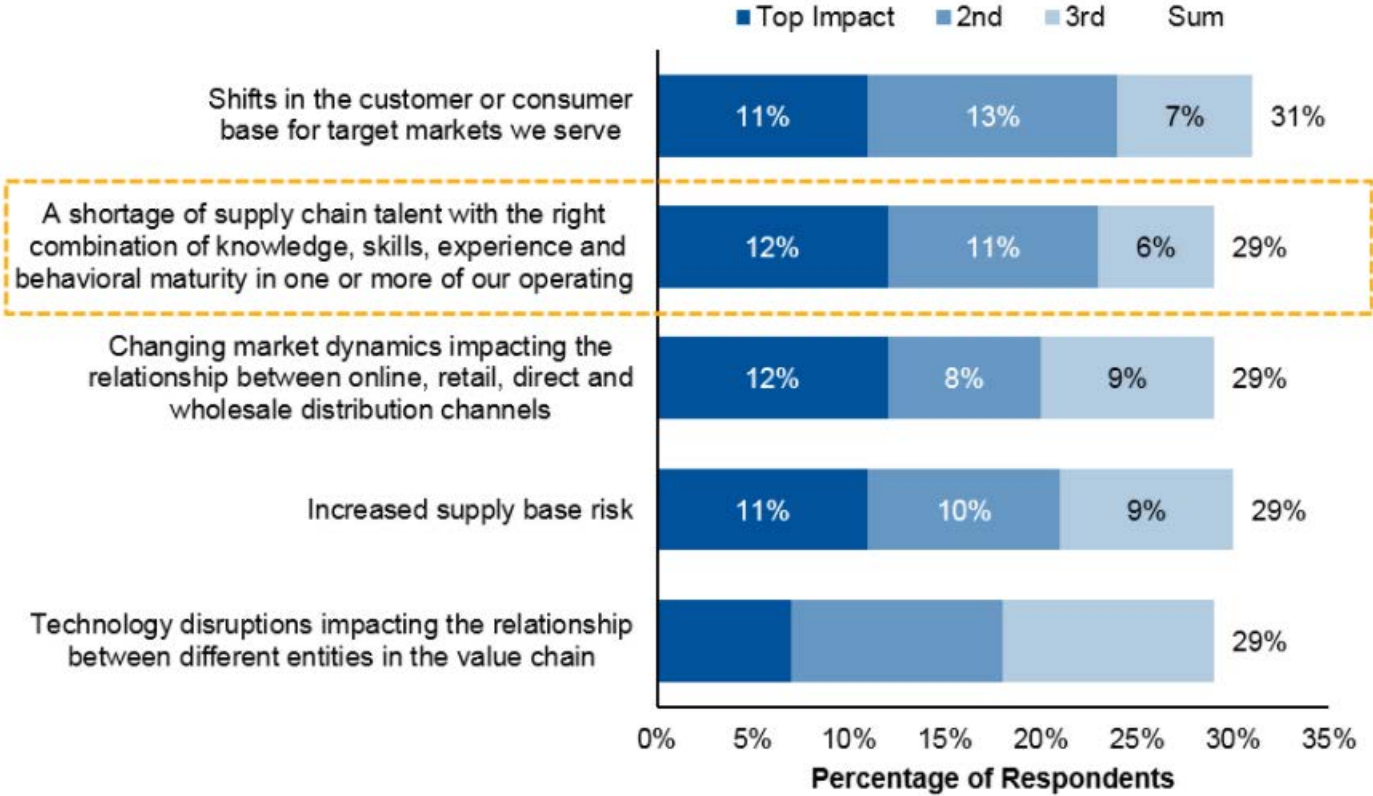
Top Impact 2nd 3rd Sum

Shifts in the customer or consumer base for target markets we serve
11% 13% 7% 31%

A shortage of supply chain talent with the right combination of knowledge, skills, experience and behavioral maturity in one or more of our operating
12% 11% 6% 29%

Changing market dynamics impacting the relationship between online, retail, direct and wholesale distribution channels
12% 8% 9% 29%

Increased supply base risk
11% 10% 9% 29%

Technology disruptions impacting the relationship between different entities in the value chain
29%

0% 5% 10% 15% 20% 25% 30% 35%
Percentage of Respondents